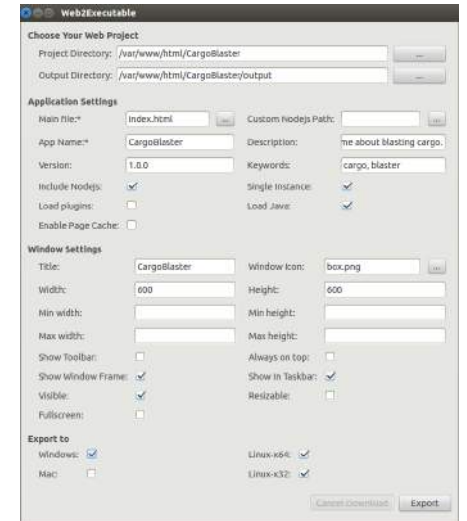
Web2Executable

Choose Your Web Project

Project Directory: /var/www/html/CargoBlaster ...

Output Directory: /var/www/html/CargoBlaster/output ...

Application Settings

Main file:* index.html ...

Custom Nodejs Path: ...

App Name:* CargoBlaster

Description: me about blasting cargo.

Version: 1.0.0

Keywords: cargo, blaster

Include Nodejs:

Single Instance:

Load plugins:

Load Java:

Enable Page Cache:

Window Settings

Title: CargoBlaster

Window Icon: box.png ...

Width: 600

Height: 600

Min width:

Min height:

Max width:

Max height:

Show Toolbar:

Always on top:

Show Window Frame:

Show In Taskbar:

Visible:

Resizable:

Fullscreen:

Export to

Windows:

Linux-x64:

Mac:

Linux-x32:

Cancel Download

Export